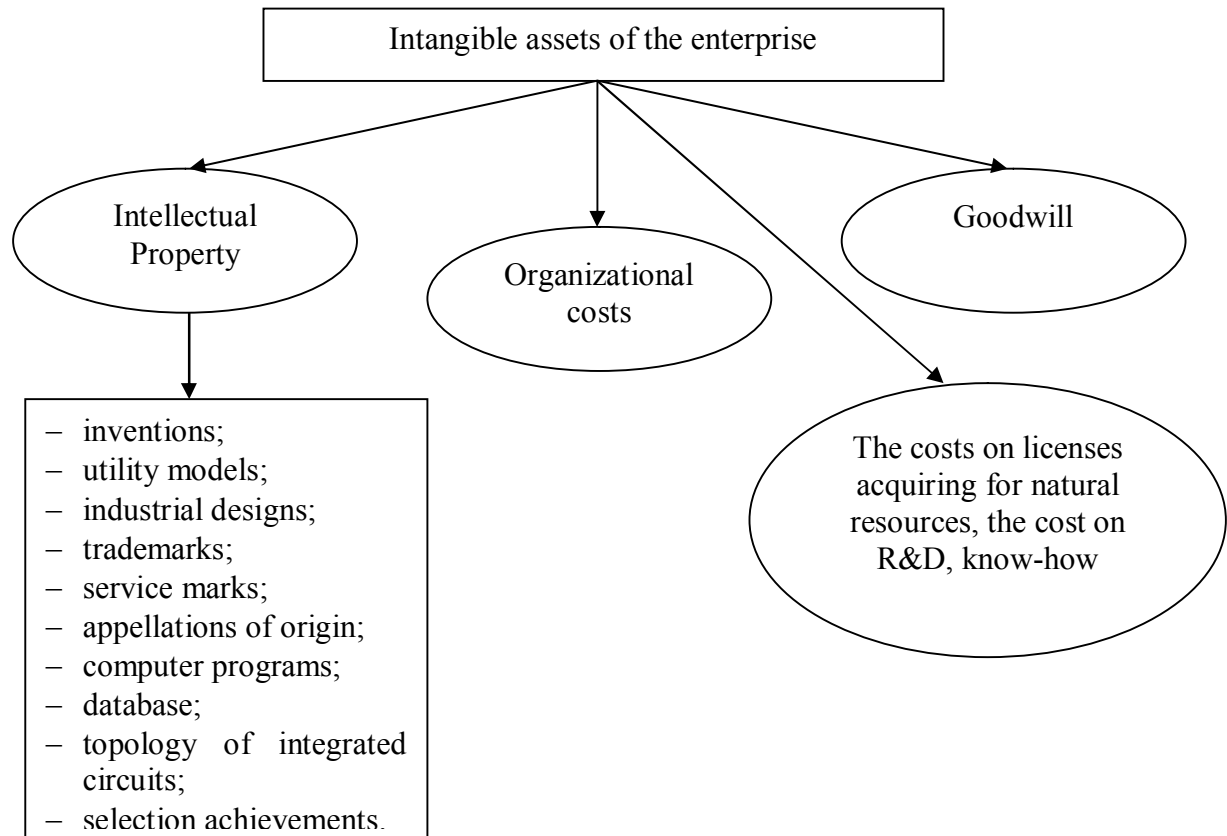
Intangible assets of the enterprise

Intellectual Property

Organizational costs

Goodwill

– inventions;
– utility models;
– industrial designs;
– trademarks;
– service marks;
– appellations of origin;
– computer programs;
– database;
– topology of integrated circuits;
– selection achievements.

The costs on licenses acquiring for natural resources, the cost on R&D, know-how